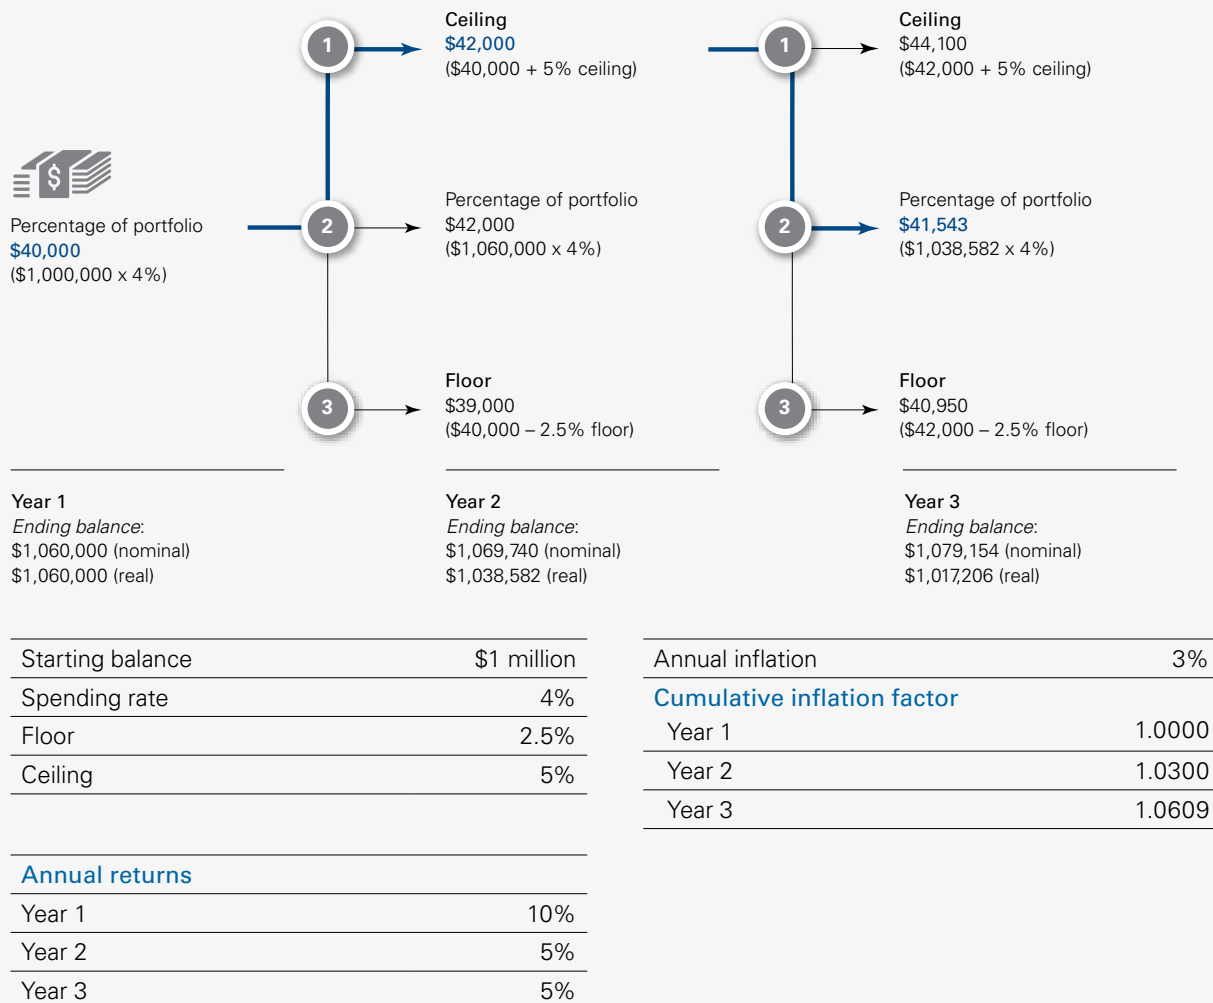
Percentage of portfolio
$40,000
($1,000,000 x 4%)

1

2

3

Ceiling
$42,000
($40,000 + 5% ceiling)

Percentage of portfolio
$42,000
($1,060,000 x 4%)

Floor
$39,000
($40,000 – 2.5% floor)

1

2

3

Ceiling
$44,100
($42,000 + 5% ceiling)

Percentage of portfolio
$41,543
($1,038,582 x 4%)

Floor
$40,950
($42,000 – 2.5% floor)

Year 1
*Ending balance*:
$1,060,000 (nominal)
$1,060,000 (real)

Year 2
*Ending balance*:
$1,069,740 (nominal)
$1,038,582 (real)

Year 3
*Ending balance*:
$1,079,154 (nominal)
$1,017,206 (real)

| Starting balance | $1 million |
|---|---|
| Spending rate | 4% |
| Floor | 2.5% |
| Ceiling | 5% |

| Annual returns | |
|---|---|
| Year 1 | 10% |
| Year 2 | 5% |
| Year 3 | 5% |

| Annual inflation | 3% |
|---|---|
| Cumulative inflation factor | |
| Year 1 | 1.0000 |
| Year 2 | 1.0300 |
| Year 3 | 1.0609 |